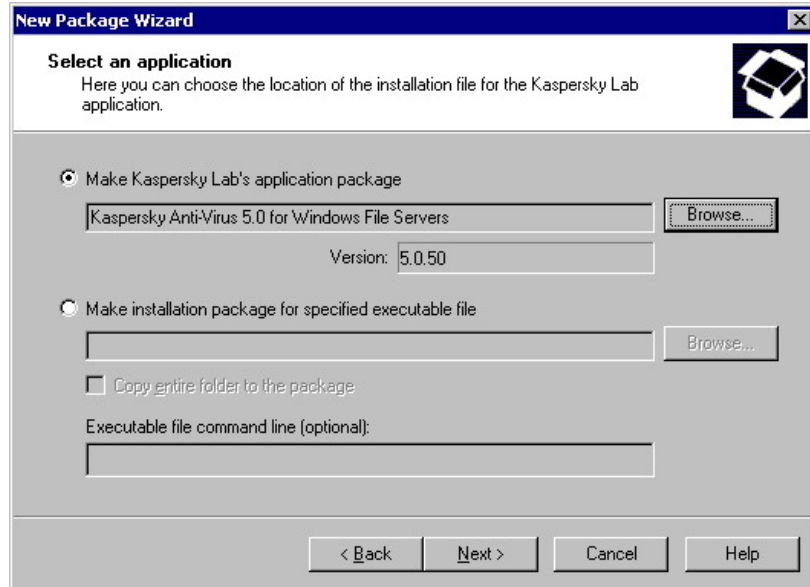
New Package Wizard

Select an application
Here you can choose the location of the installation file for the Kaspersky Lab application.

Make Kaspersky Lab's application package

Kaspersky Anti-Virus 5.0 for Windows File Servers

Browse...

Version: 5.0.50

Make installation package for specified executable file

Browse...

Copy entire folder to the package

Executable file command line (optional):

< Back

Next >

Cancel

Help